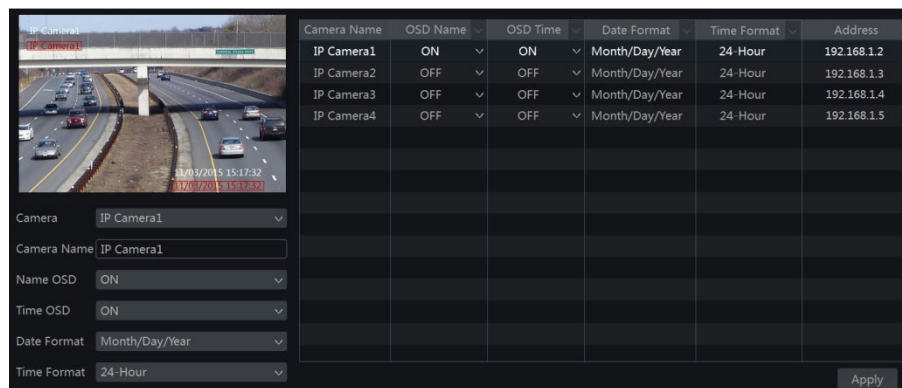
IP Camera1
IP Camera1
11/03/2015 15:17:32
11/03/2015 15:17:32

Camera IP Camera1
Camera Name IP Camera1
Name OSD ON
Time OSD ON
Date Format Month/Day/Year
Time Format 24-Hour

| Camera Name | OSD Name | OSD Time | Date Format | Time Format | Address |
|---|---|---|---|---|---|
| IP Camera1 | ON | ON | Month/Day/Year | 24-Hour | 192.168.1.2 |
| IP Camera2 | OFF | OFF | Month/Day/Year | 24-Hour | 192.168.1.3 |
| IP Camera3 | OFF | OFF | Month/Day/Year | 24-Hour | 192.168.1.4 |
| IP Camera4 | OFF | OFF | Month/Day/Year | 24-Hour | 192.168.1.5 |

Apply